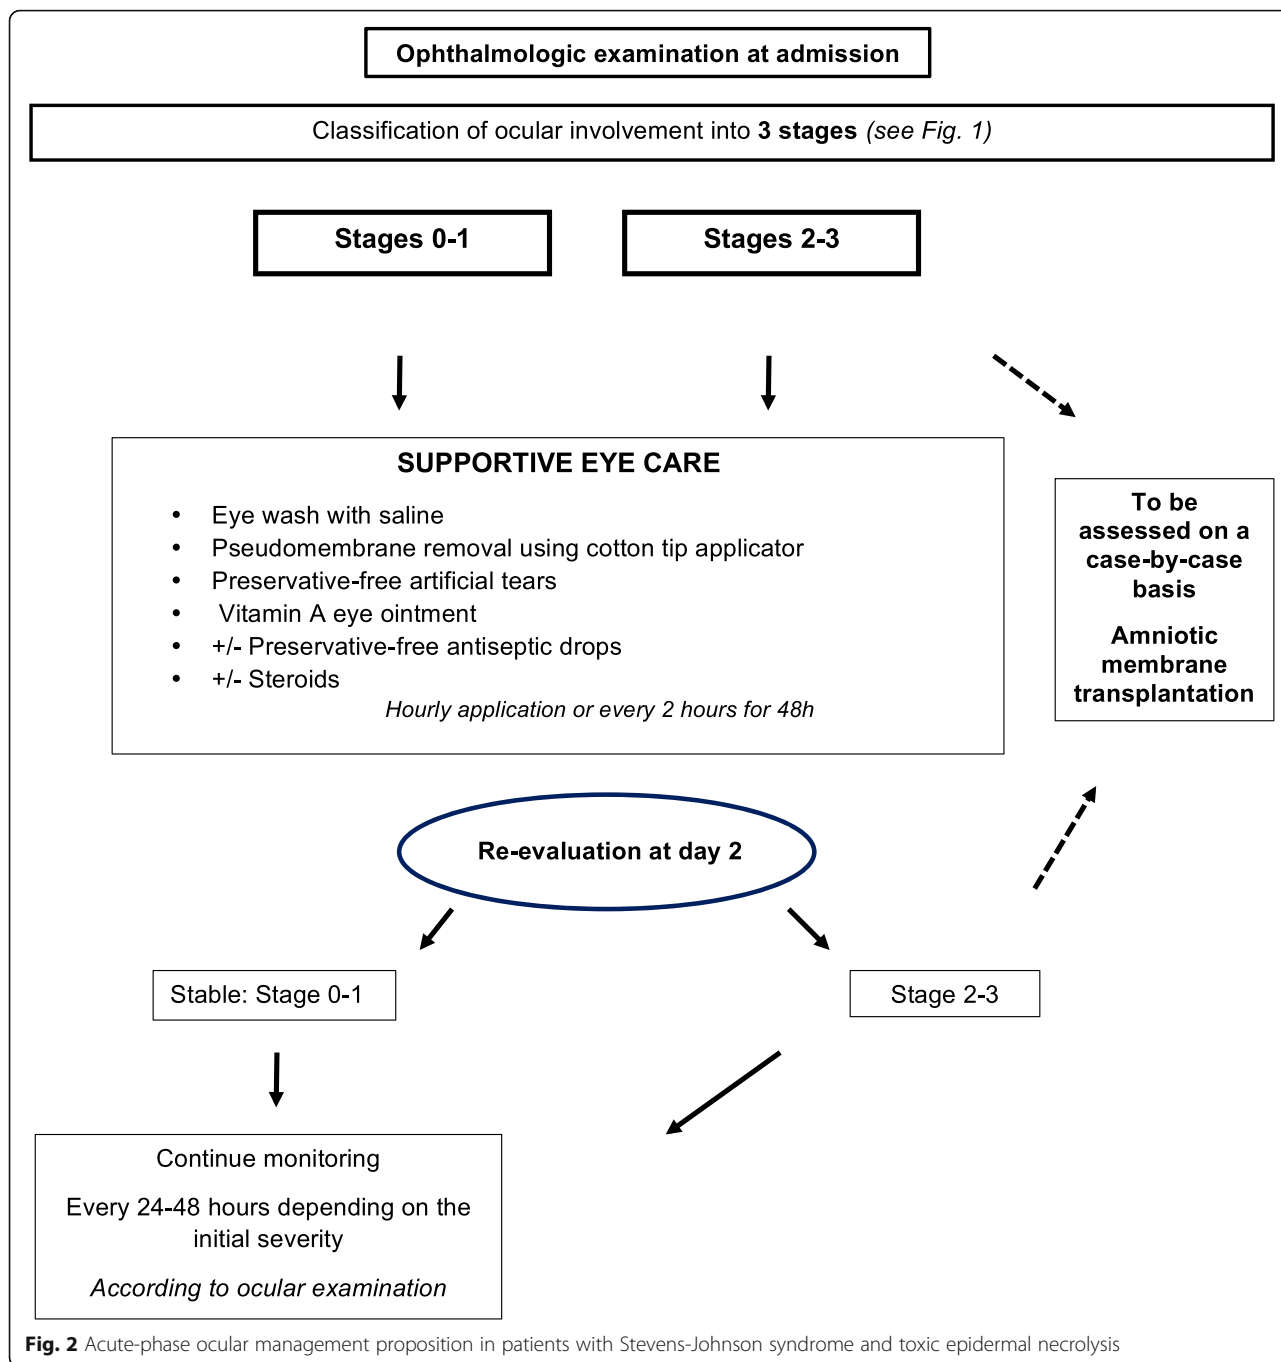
Ophthalmologic examination at admission

Classification of ocular involvement into **3 stages** *(see Fig. 1)*

Stages 0-1

Stages 2-3

SUPPORTIVE EYE CARE

- Eye wash with saline
- Pseudomembrane removal using cotton tip applicator
- Preservative-free artificial tears
- Vitamin A eye ointment
- +/- Preservative-free antiseptic drops
- +/- Steroids

*Hourly application or every 2 hours for 48h*

To be assessed on a case-by-case basis

Amniotic membrane transplantation

Re-evaluation at day 2

Stable: Stage 0-1

Stage 2-3

Continue monitoring

Every 24-48 hours depending on the initial severity

*According to ocular examination*

**Fig. 2** Acute-phase ocular management proposition in patients with Stevens-Johnson syndrome and toxic epidermal necrolysis